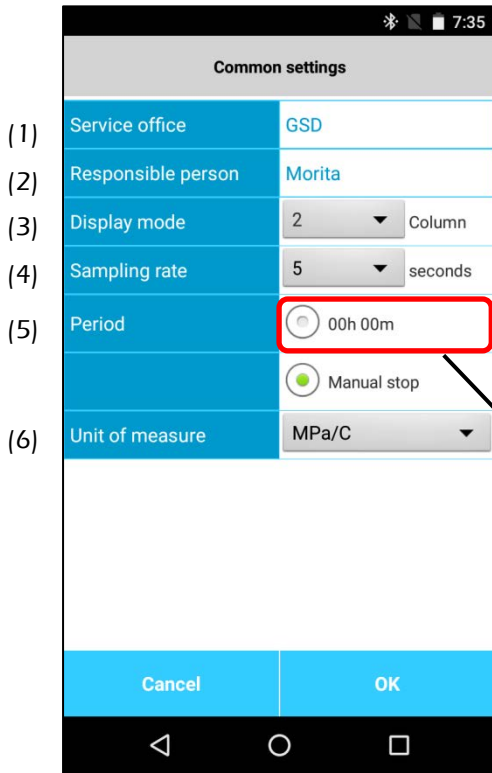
7:35

Common settings

(1) Service office | GSD
(2) Responsible person | Morita
(3) Display mode | 2 Column
(4) Sampling rate | 5 seconds
(5) Period | 00h 00m
Manual stop
(6) Unit of measure | MPa/C

Cancel
OK